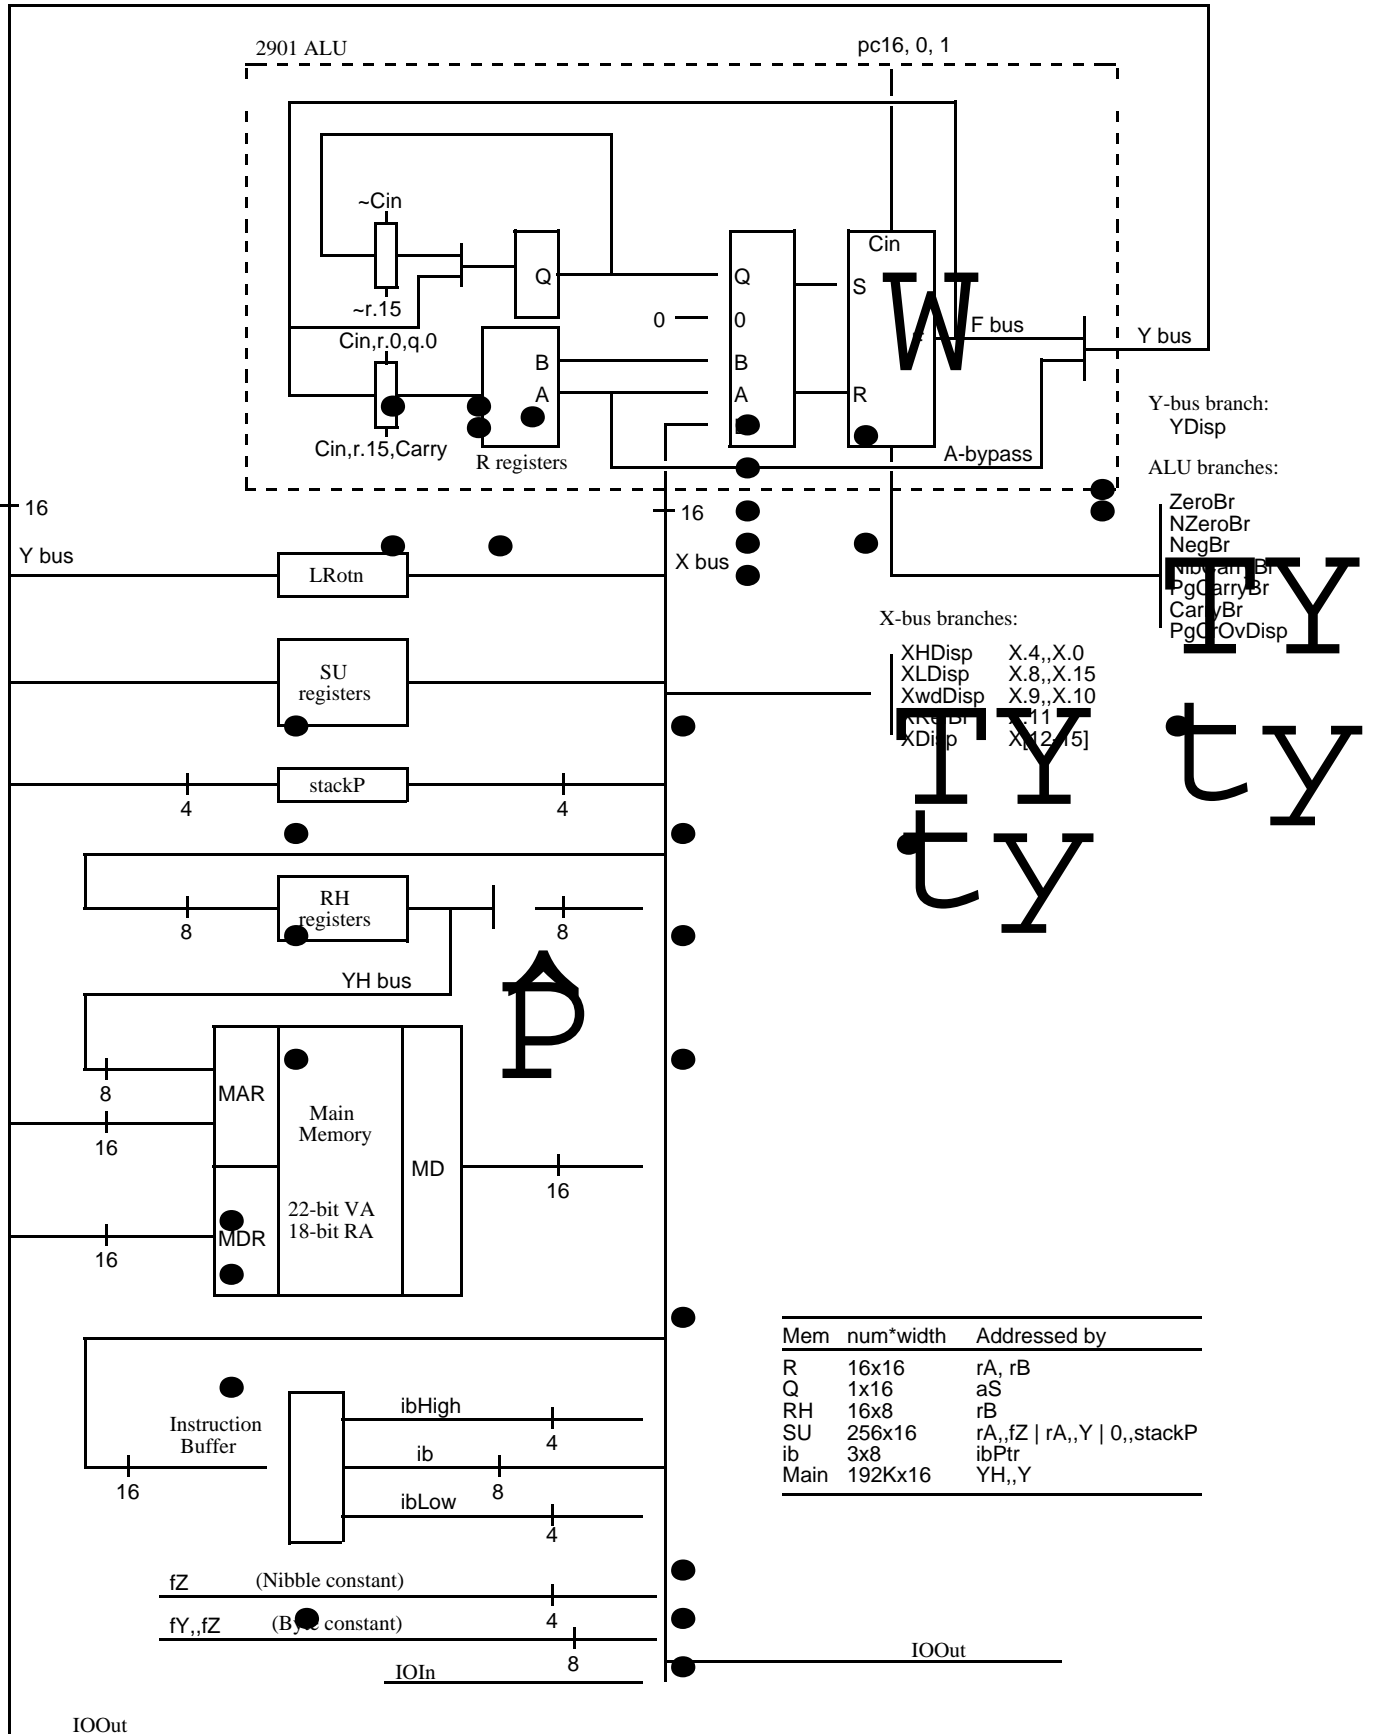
2901 ALU

pc16, 0, 1

~Cin

~r.15

Cin,r.0,q.0

Cin,r.15,Carry

Q

B

A

R registers

0

Q

0

B

A

Cin

S

R

W

F bus

Y bus

A-bypass

Y-bus branch:
YDisp

ALU branches:

ZeroBr
NZeroBr
NegBr
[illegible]
PgCarryBr
CarryBr
PgCrOvDisp

TY

16

Y bus

LRotn

16

X bus

X-bus branches:

| | |
|---|---|
| XHDisp | X.4,,X.0 |
| XLDisp | X.8,,X.15 |
| XwdDisp | X.9,,X.10 |
| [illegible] | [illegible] |
| XDisp | X[12-15] |

TY ty

ty

SU registers

stackP

4

4

RH registers

8

8

YH bus

P̂

8

MAR

16

Main Memory

22-bit VA
18-bit RA

MD

16

MDR

16

| Mem | num*width | Addressed by |
|---|---|---|
| R | 16x16 | rA, rB |
| Q | 1x16 | aS |
| RH | 16x8 | rB |
| SU | 256x16 | rA,,fZ \| rA,,Y \| 0,,stackP |
| ib | 3x8 | ibPtr |
| Main | 192Kx16 | YH,,Y |

Instruction Buffer

16

ibHigh

4

ib

8

ibLow

4

fZ

(Nibble constant)

4

fY,,fZ

(Byte constant)

8

IOIn

IOOut

IOOut